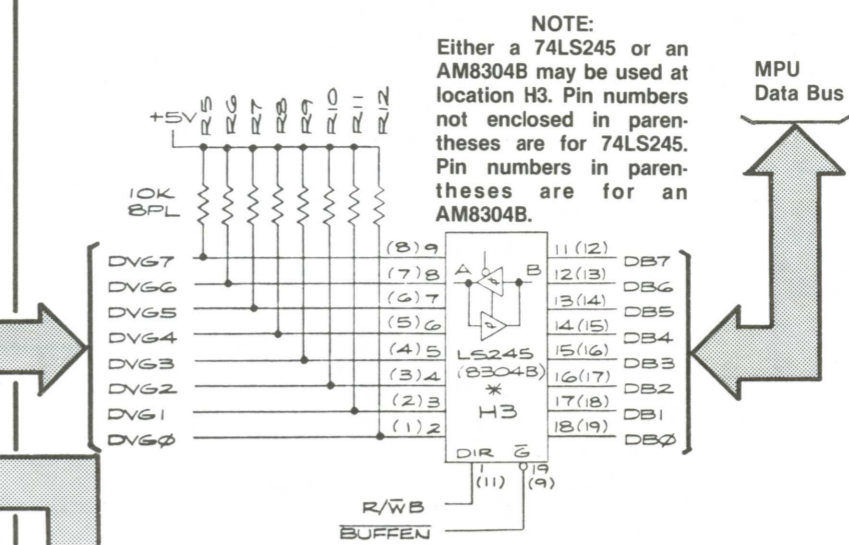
NOTE:
Either a 74LS245 or an AM8304B may be used at location H3. Pin numbers not enclosed in parentheses are for 74LS245. Pin numbers in parentheses are for an AM8304B.

MPU
Data Bus

+5V
R5 R6 R7 R8 R9 R10 R11 R12

10K
8PL

DVG7
DVG6
DVG5
DVG4
DVG3
DVG2
DVG1
DVGØ

(8) 9
(7) 8
(6) 7
(5) 6
(4) 5
(3) 4
(2) 3
(1) 2

A
B

LS245
(8304B)
*
H3

DIR $\overline{G}$
1
(11)
19
(9)

11 (12)
12 (13)
13 (14)
14 (15)
15 (16)
16 (17)
17 (18)
18 (19)

DB7
DB6
DB5
DB4
DB3
DB2
DB1
DBØ

R/$\overline{W}$B
$\overline{BUFFEN}$